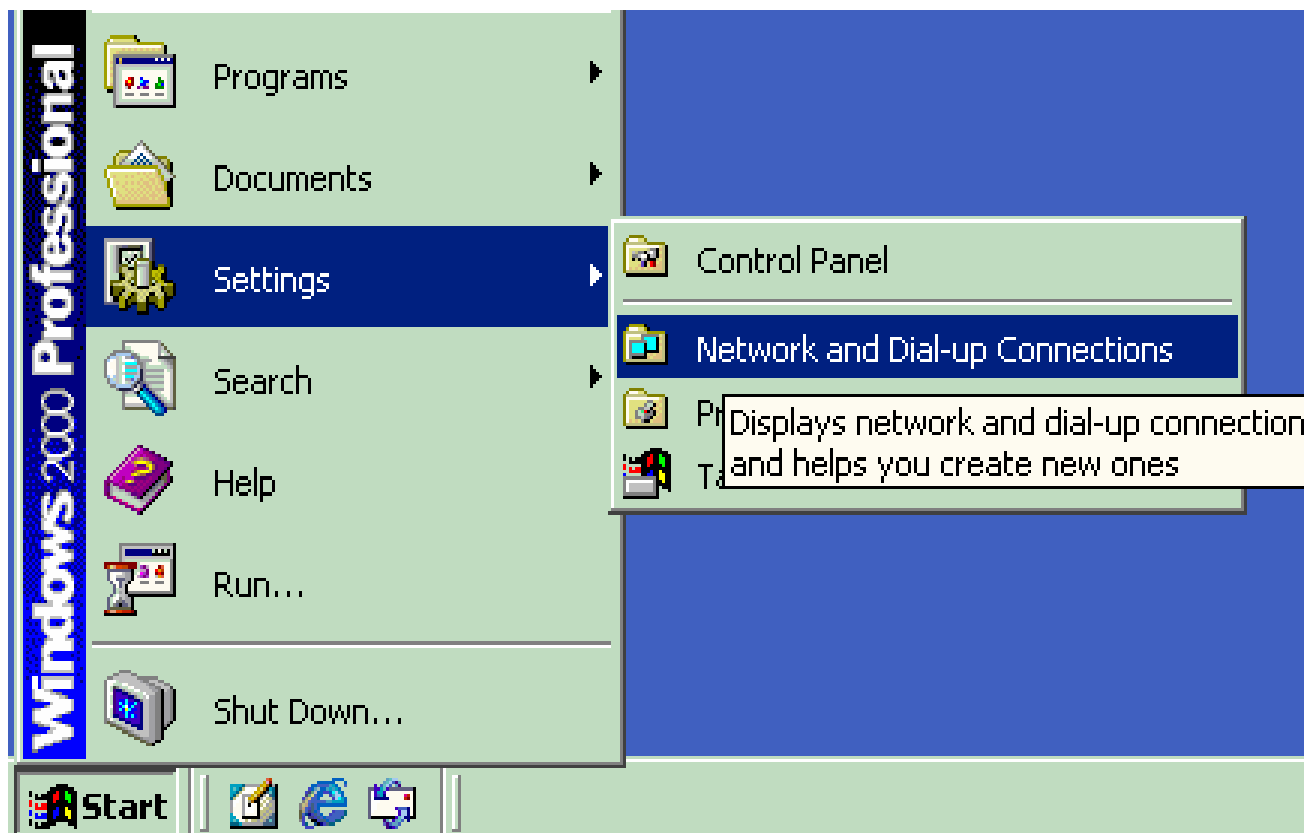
Windows 2000 Professional

Programs

Documents

Settings

Search

Help

Run...

Shut Down...

Control Panel

Network and Dial-up Connections

Pr

Ta

Displays network and dial-up connection and helps you create new ones

Start